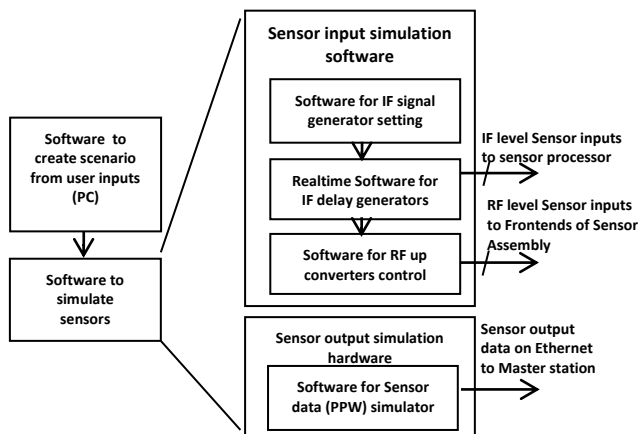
Software to create scenario from user inputs (PC)

Software to simulate sensors

Sensor input simulation software

Software for IF signal generator setting

Realtime Software for IF delay generators

Software for RF up converters control

IF level Sensor inputs to sensor processor

RF level Sensor inputs to Frontends of Sensor Assembly

Sensor output simulation hardware

Software for Sensor data (PPW) simulator

Sensor output data on Ethernet to Master station